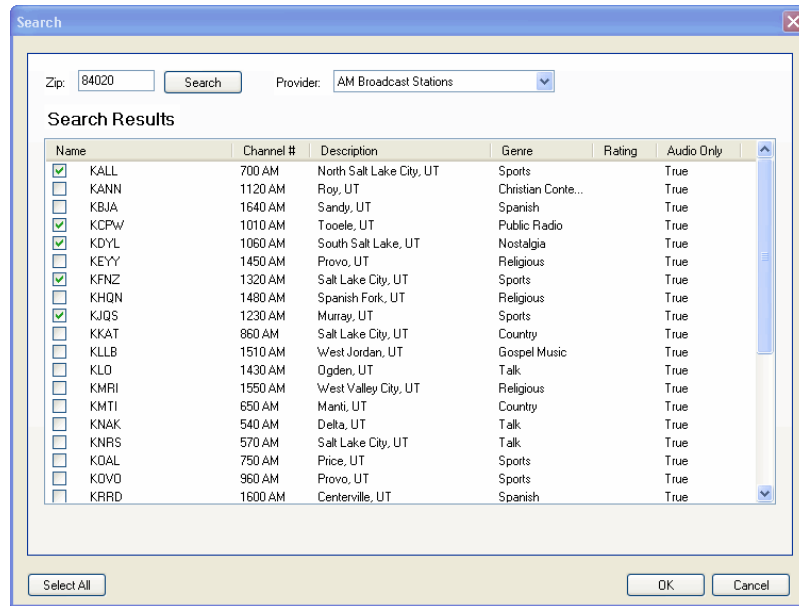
Search

Zip: 84020 Search Provider: AM Broadcast Stations

Search Results

| Name | Channel # | Description | Genre | Rating | Audio Only |
|---|---|---|---|---|---|
| KALL | 700 AM | North Salt Lake City, UT | Sports | | True |
| KANN | 1120 AM | Roy, UT | Christian Conte... | | True |
| KBJA | 1640 AM | Sandy, UT | Spanish | | True |
| KCPW | 1010 AM | Tooele, UT | Public Radio | | True |
| KDYL | 1060 AM | South Salt Lake, UT | Nostalgia | | True |
| KEYY | 1450 AM | Provo, UT | Religious | | True |
| KFNZ | 1320 AM | Salt Lake City, UT | Sports | | True |
| KHQN | 1480 AM | Spanish Fork, UT | Religious | | True |
| KJQS | 1230 AM | Murray, UT | Sports | | True |
| KKAT | 860 AM | Salt Lake City, UT | Country | | True |
| KLLB | 1510 AM | West Jordan, UT | Gospel Music | | True |
| KLO | 1430 AM | Ogden, UT | Talk | | True |
| KMRI | 1550 AM | West Valley City, UT | Religious | | True |
| KMTI | 650 AM | Manti, UT | Country | | True |
| KNAK | 540 AM | Delta, UT | Talk | | True |
| KNRS | 570 AM | Salt Lake City, UT | Talk | | True |
| KOAL | 750 AM | Price, UT | Sports | | True |
| KOVO | 960 AM | Provo, UT | Sports | | True |
| KRRD | 1600 AM | Centerville, UT | Spanish | | True |

Select All OK Cancel